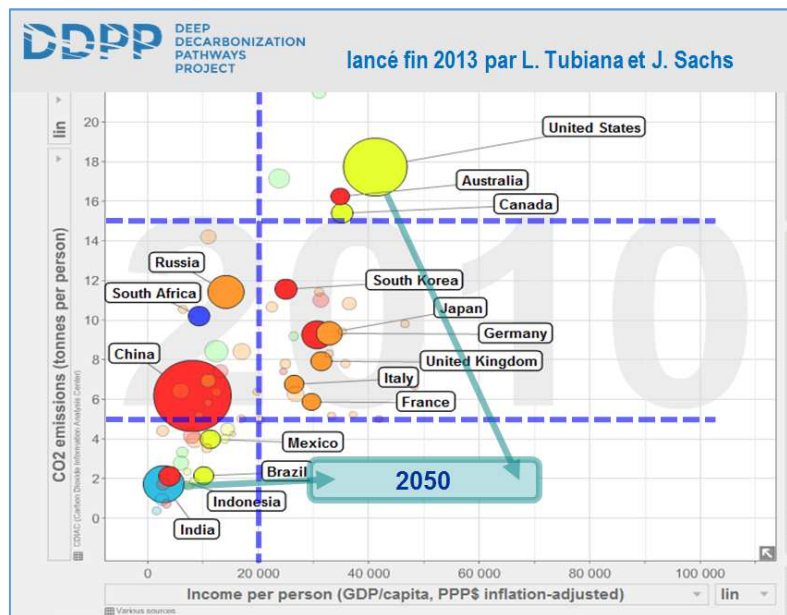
DDPP DEEP DECARBONIZATION PATHWAYS PROJECT

lancé fin 2013 par L. Tubiana et J. Sachs

lin

CO2 emissions (tonnes per person)

CDIAC (Carbon Dioxide Information Analysis Center)

20
18
16
14
12
10
8
6
4
2
0

2010

United States
Australia
Canada
Russia
South Africa
South Korea
Japan
Germany
China
United Kingdom
Italy
France
Mexico
Brazil
Indonesia
India

2050

0
20 000
40 000
60 000
80 000
100 000

Income per person (GDP/capita, PPP$ inflation-adjusted)

lin

Various sources